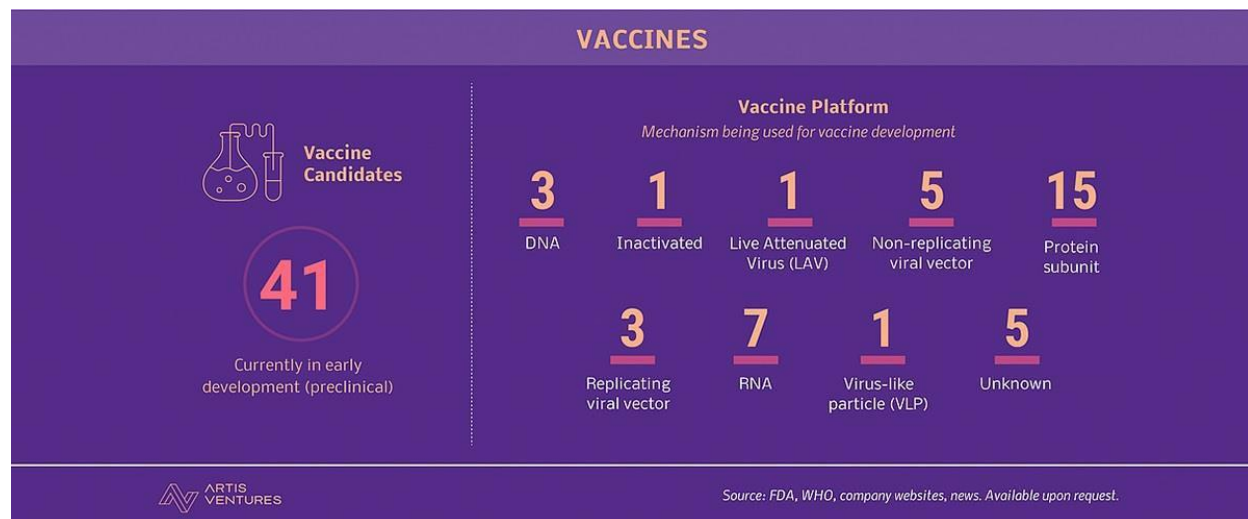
VACCINES

Vaccine Candidates

41

Currently in early development (preclinical)

Vaccine Platform

Mechanism being used for vaccine development

3
DNA

1
Inactivated

1
Live Attenuated Virus (LAV)

5
Non-replicating viral vector

15
Protein subunit

3
Replicating viral vector

7
RNA

1
Virus-like particle (VLP)

5
Unknown

ARTIS VENTURES

Source: FDA, WHO, company websites, news. Available upon request.